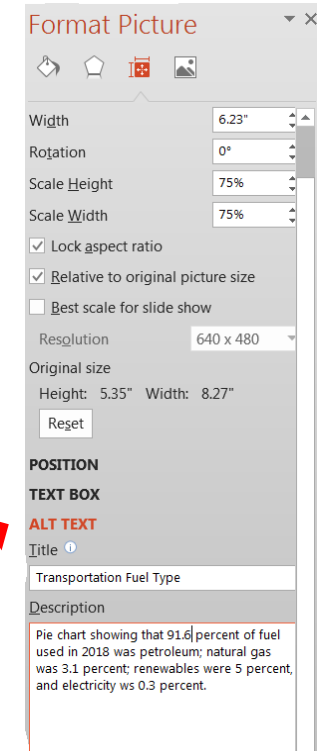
Format Picture

Width 6.23"

Rotation 0°

Scale Height 75%

Scale Width 75%

Lock aspect ratio

Relative to original picture size

Best scale for slide show

Resolution 640 x 480

Original size

Height: 5.35" Width: 8.27"

Reset

POSITION

TEXT BOX

ALT TEXT

Title

Transportation Fuel Type

Description

Pie chart showing that 91.6 percent of fuel used in 2018 was petroleum; natural gas was 3.1 percent; renewables were 5 percent, and electricity ws 0.3 percent.